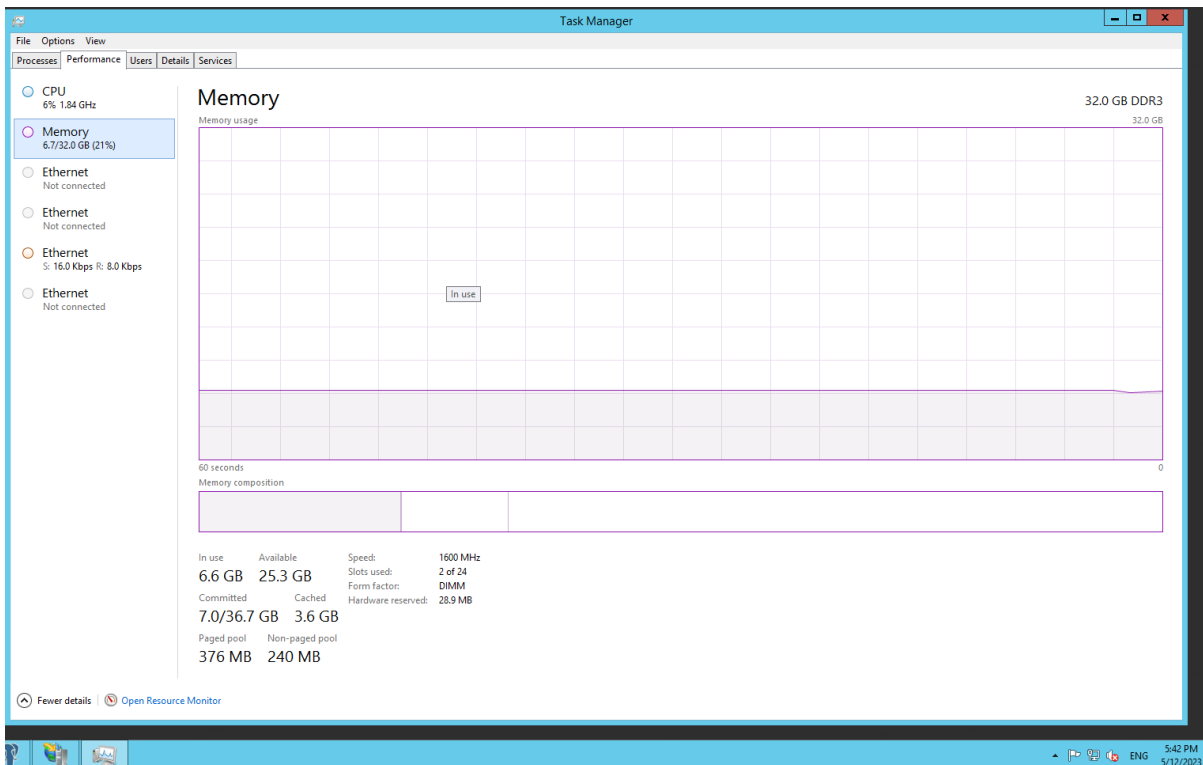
Task Manager

File Options View

Processes | Performance | Users | Details | Services

CPU
6% 1.84 GHz

Memory
6.7/32.0 GB (21%)

Ethernet
Not connected

Ethernet
Not connected

Ethernet
S: 16.0 Kbps R: 8.0 Kbps

Ethernet
Not connected

Memory
32.0 GB DDR3

Memory usage
32.0 GB

In use

60 seconds
0

Memory composition

In use
6.6 GB

Available
25.3 GB

Committed
7.0/36.7 GB

Cached
3.6 GB

Paged pool
376 MB

Non-paged pool
240 MB

| | |
|---|---|
| Speed: | 1600 MHz |
| Slots used: | 2 of 24 |
| Form factor: | DIMM |
| Hardware reserved: | 28.9 MB |

Fewer details | Open Resource Monitor

ENG 5:42 PM 5/12/2023